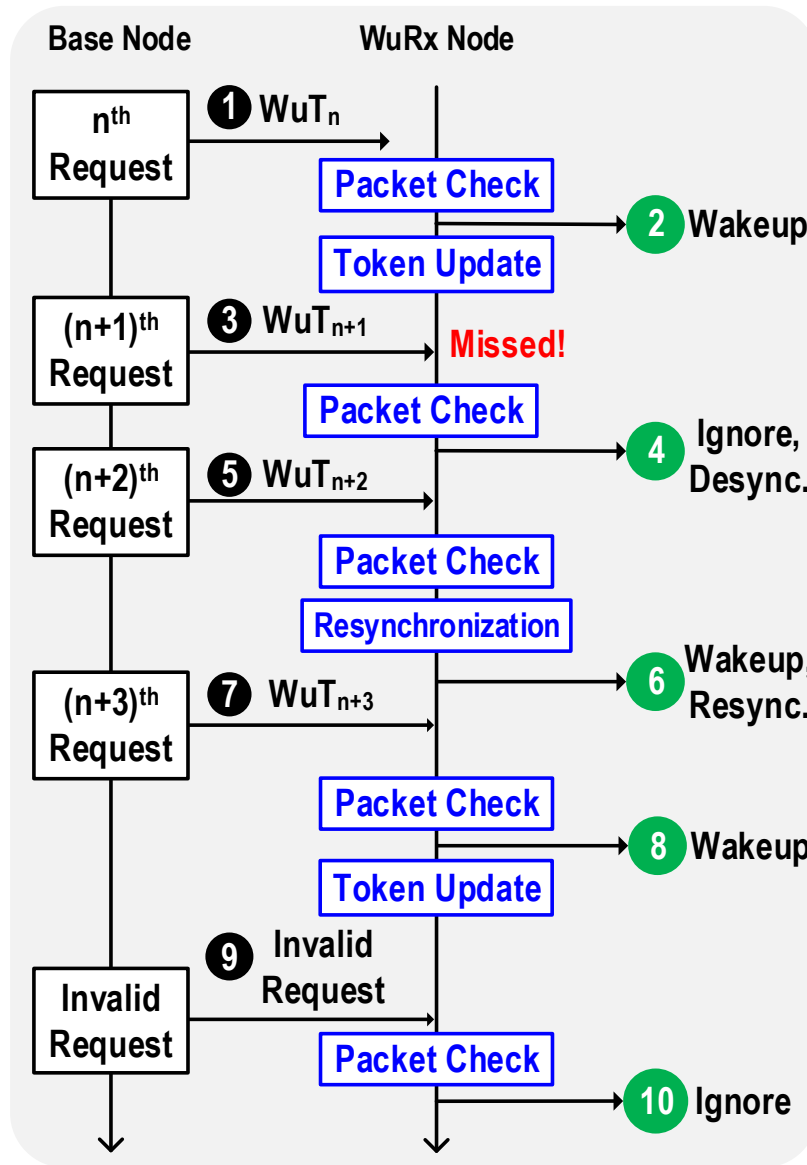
Base Node

WuRx Node

$n^{th}$ Request

1 $WuT_n$

Packet Check

2 Wakeup

Token Update

$(n+1)^{th}$ Request

3 $WuT_{n+1}$

Missed!

Packet Check

4 Ignore, Desync.

$(n+2)^{th}$ Request

5 $WuT_{n+2}$

Packet Check

Resynchronization

6 Wakeup, Resync.

$(n+3)^{th}$ Request

7 $WuT_{n+3}$

Packet Check

8 Wakeup

Token Update

9 Invalid Request

Invalid Request

Packet Check

10 Ignore